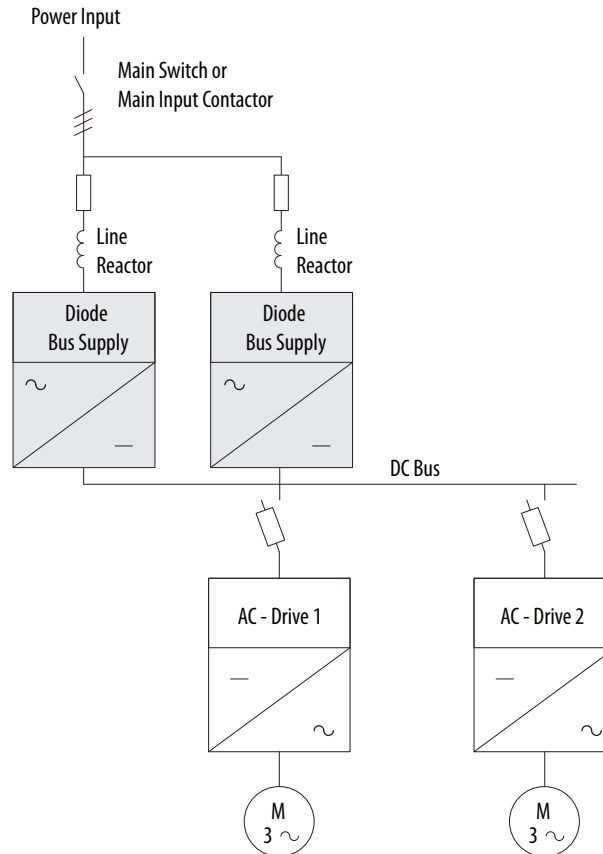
Power Input

Main Switch or
Main Input Contactor

Line
Reactor

Line
Reactor

Diode
Bus Supply

$\sim$

—

Diode
Bus Supply

$\sim$

—

DC Bus

AC - Drive 1

—

$\sim$

AC - Drive 2

—

$\sim$

M
3 $\sim$

M
3 $\sim$